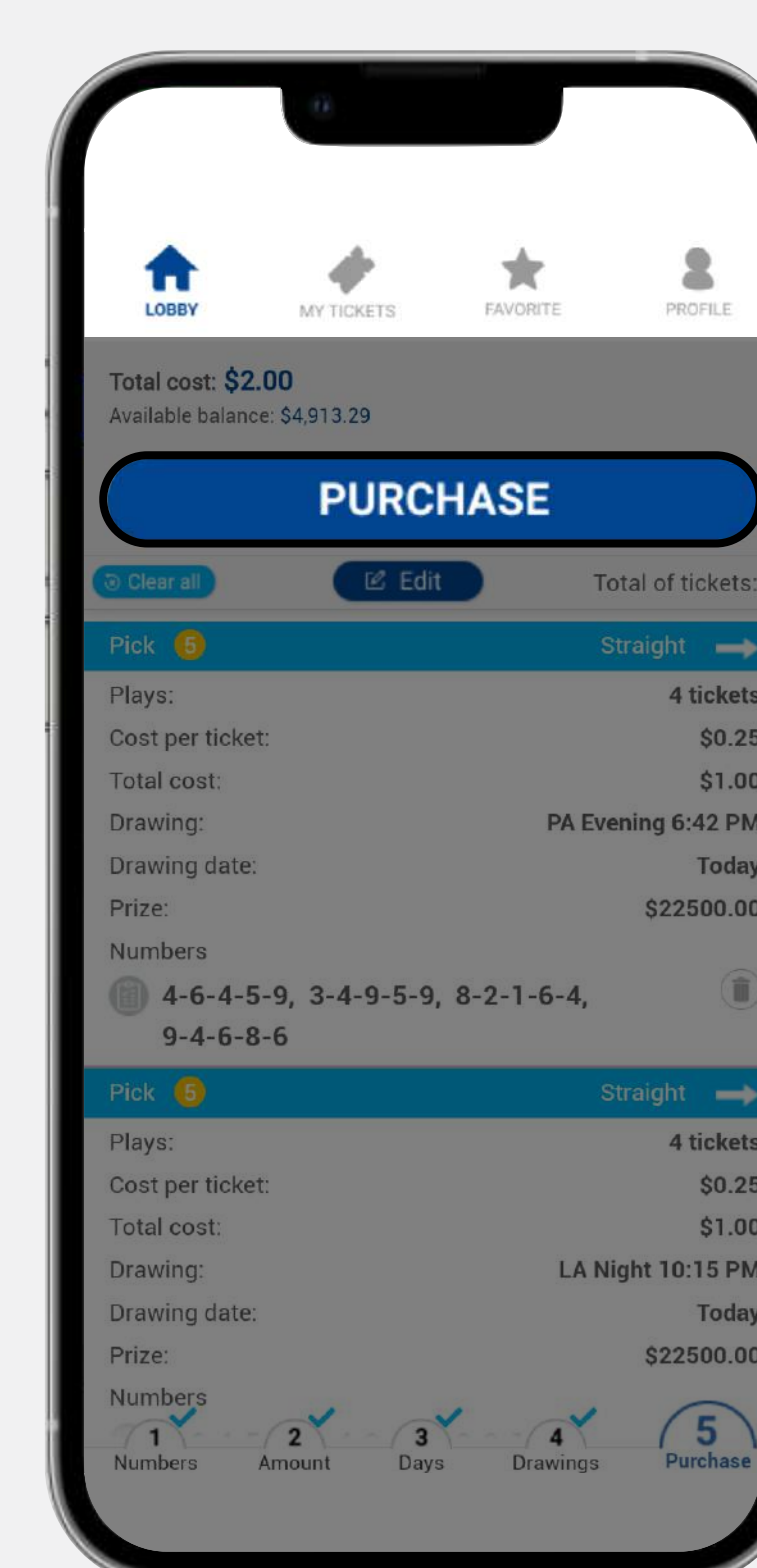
LOBBY MY TICKETS FAVORITE PROFILE

Total cost: $2.00
Available balance: $4,913.29

PURCHASE

Clear all Edit Total of tickets:

Pick 5 Straight

Plays: 4 tickets
Cost per ticket: $0.25
Total cost: $1.00
Drawing: PA Evening 6:42 PM
Drawing date: Today
Prize: $22500.00
Numbers
4-6-4-5-9, 3-4-9-5-9, 8-2-1-6-4, 9-4-6-8-6

Pick 5 Straight

Plays: 4 tickets
Cost per ticket: $0.25
Total cost: $1.00
Drawing: LA Night 10:15 PM
Drawing date: Today
Prize: $22500.00
Numbers

1 Numbers 2 Amount 3 Days 4 Drawings 5 Purchase